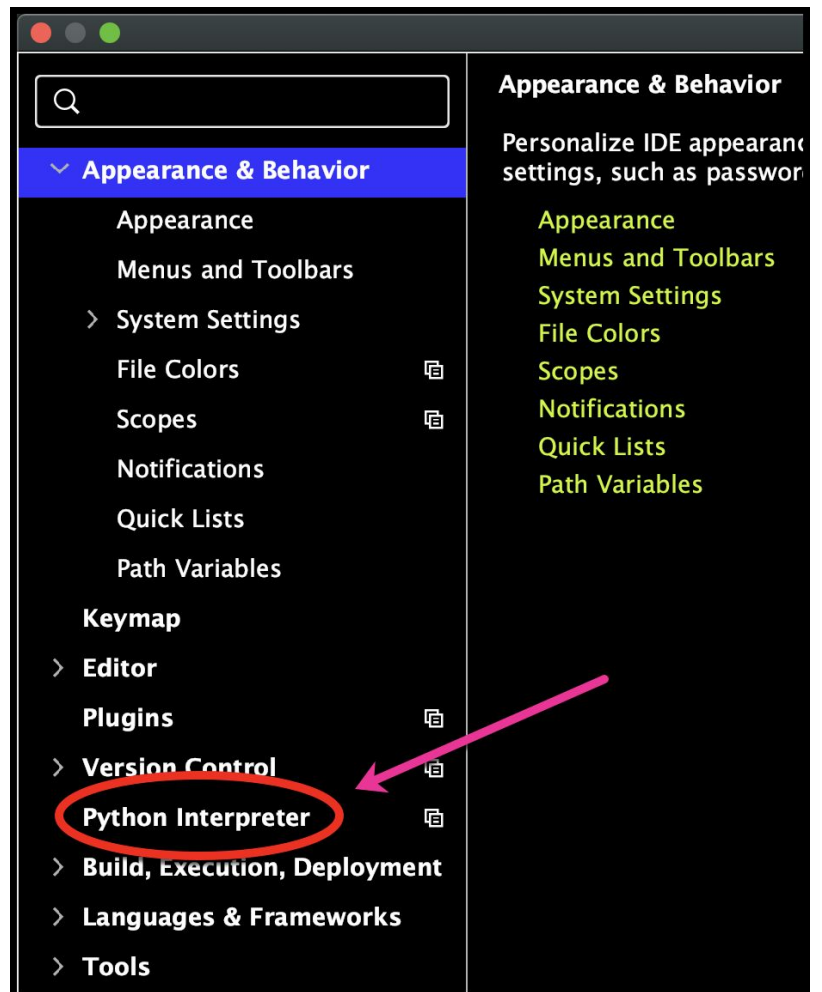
Appearance & Behavior
Appearance
Menus and Toolbars
System Settings
File Colors
Scopes
Notifications
Quick Lists
Path Variables
Keymap
Editor
Plugins
Version Control
Python Interpreter
Build, Execution, Deployment
Languages & Frameworks
Tools

Appearance & Behavior

Personalize IDE appearanc settings, such as passwor

Appearance
Menus and Toolbars
System Settings
File Colors
Scopes
Notifications
Quick Lists
Path Variables